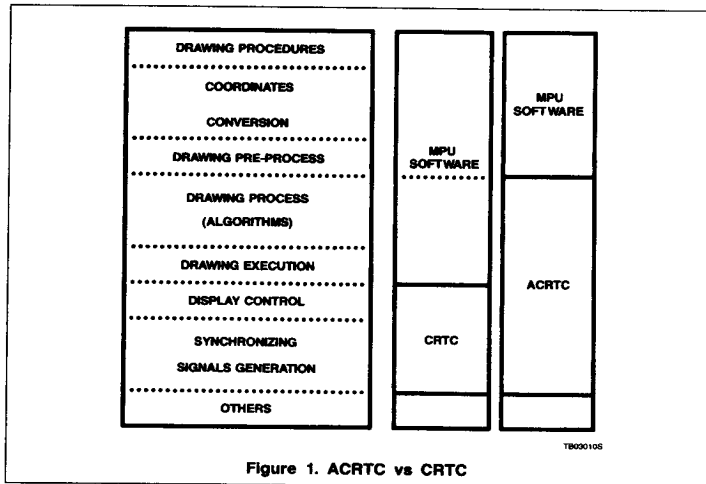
DRAWING PROCEDURES
COORDINATES
CONVERSION
DRAWING PRE-PROCESS
DRAWING PROCESS
(ALGORITHMS)
DRAWING EXECUTION
DISPLAY CONTROL
SYNCHRONIZING
SIGNALS GENERATION
OTHERS

MPU SOFTWARE

CRTC

MPU SOFTWARE

ACRTC

TB03010S

Figure 1. ACRTC vs CRTC